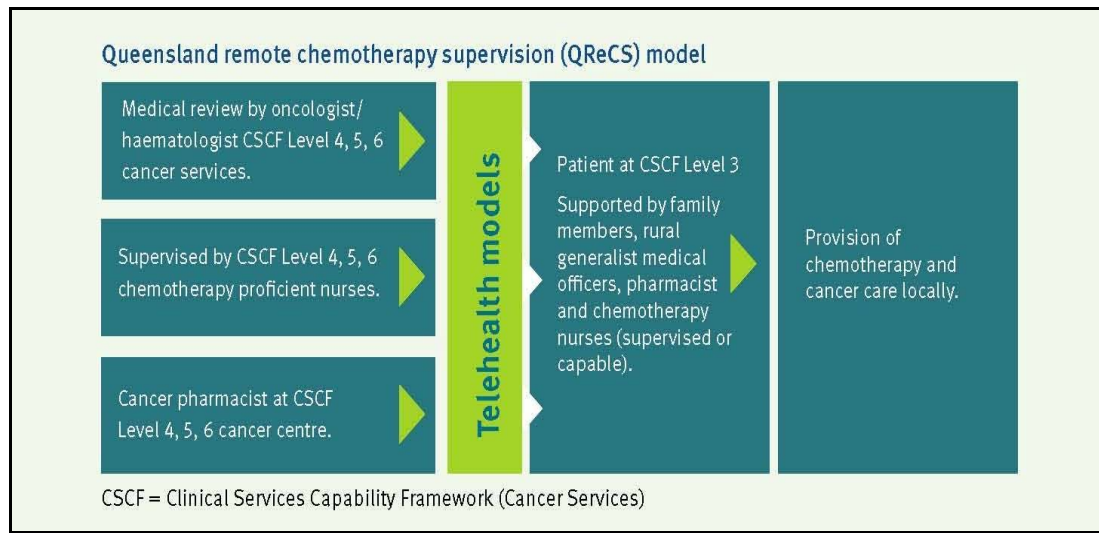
Queensland remote chemotherapy supervision (QReCS) model

Medical review by oncologist/ haematologist CSCF Level 4, 5, 6 cancer services.

Supervised by CSCF Level 4, 5, 6 chemotherapy proficient nurses.

Cancer pharmacist at CSCF Level 4, 5, 6 cancer centre.

Telehealth models

Patient at CSCF Level 3

Supported by family members, rural generalist medical officers, pharmacist and chemotherapy nurses (supervised or capable).

Provision of chemotherapy and cancer care locally.

CSCF = Clinical Services Capability Framework (Cancer Services)